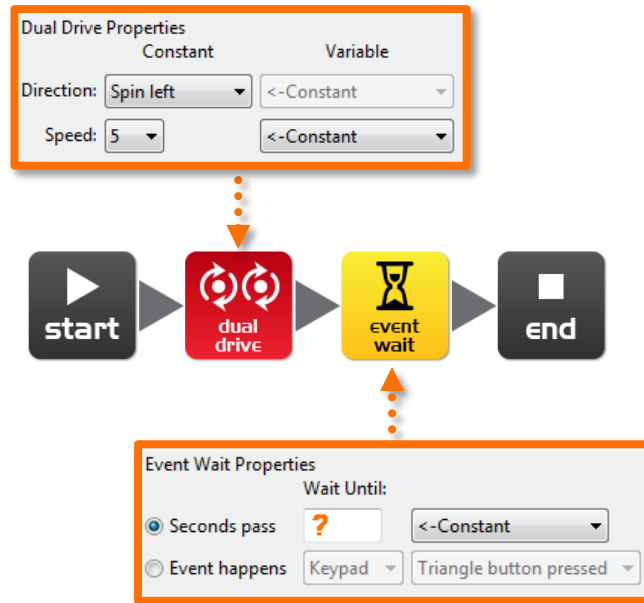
Dual Drive Properties

| | Constant | Variable |
|---|---|---|
| Direction: | Spin left | <-Constant |
| Speed: | 5 | <-Constant |

start

dual drive

event wait

end

Event Wait Properties

| | Wait Until: | |
|---|---|---|
| Seconds pass | ? | <-Constant |
| Event happens | Keypad | Triangle button pressed |